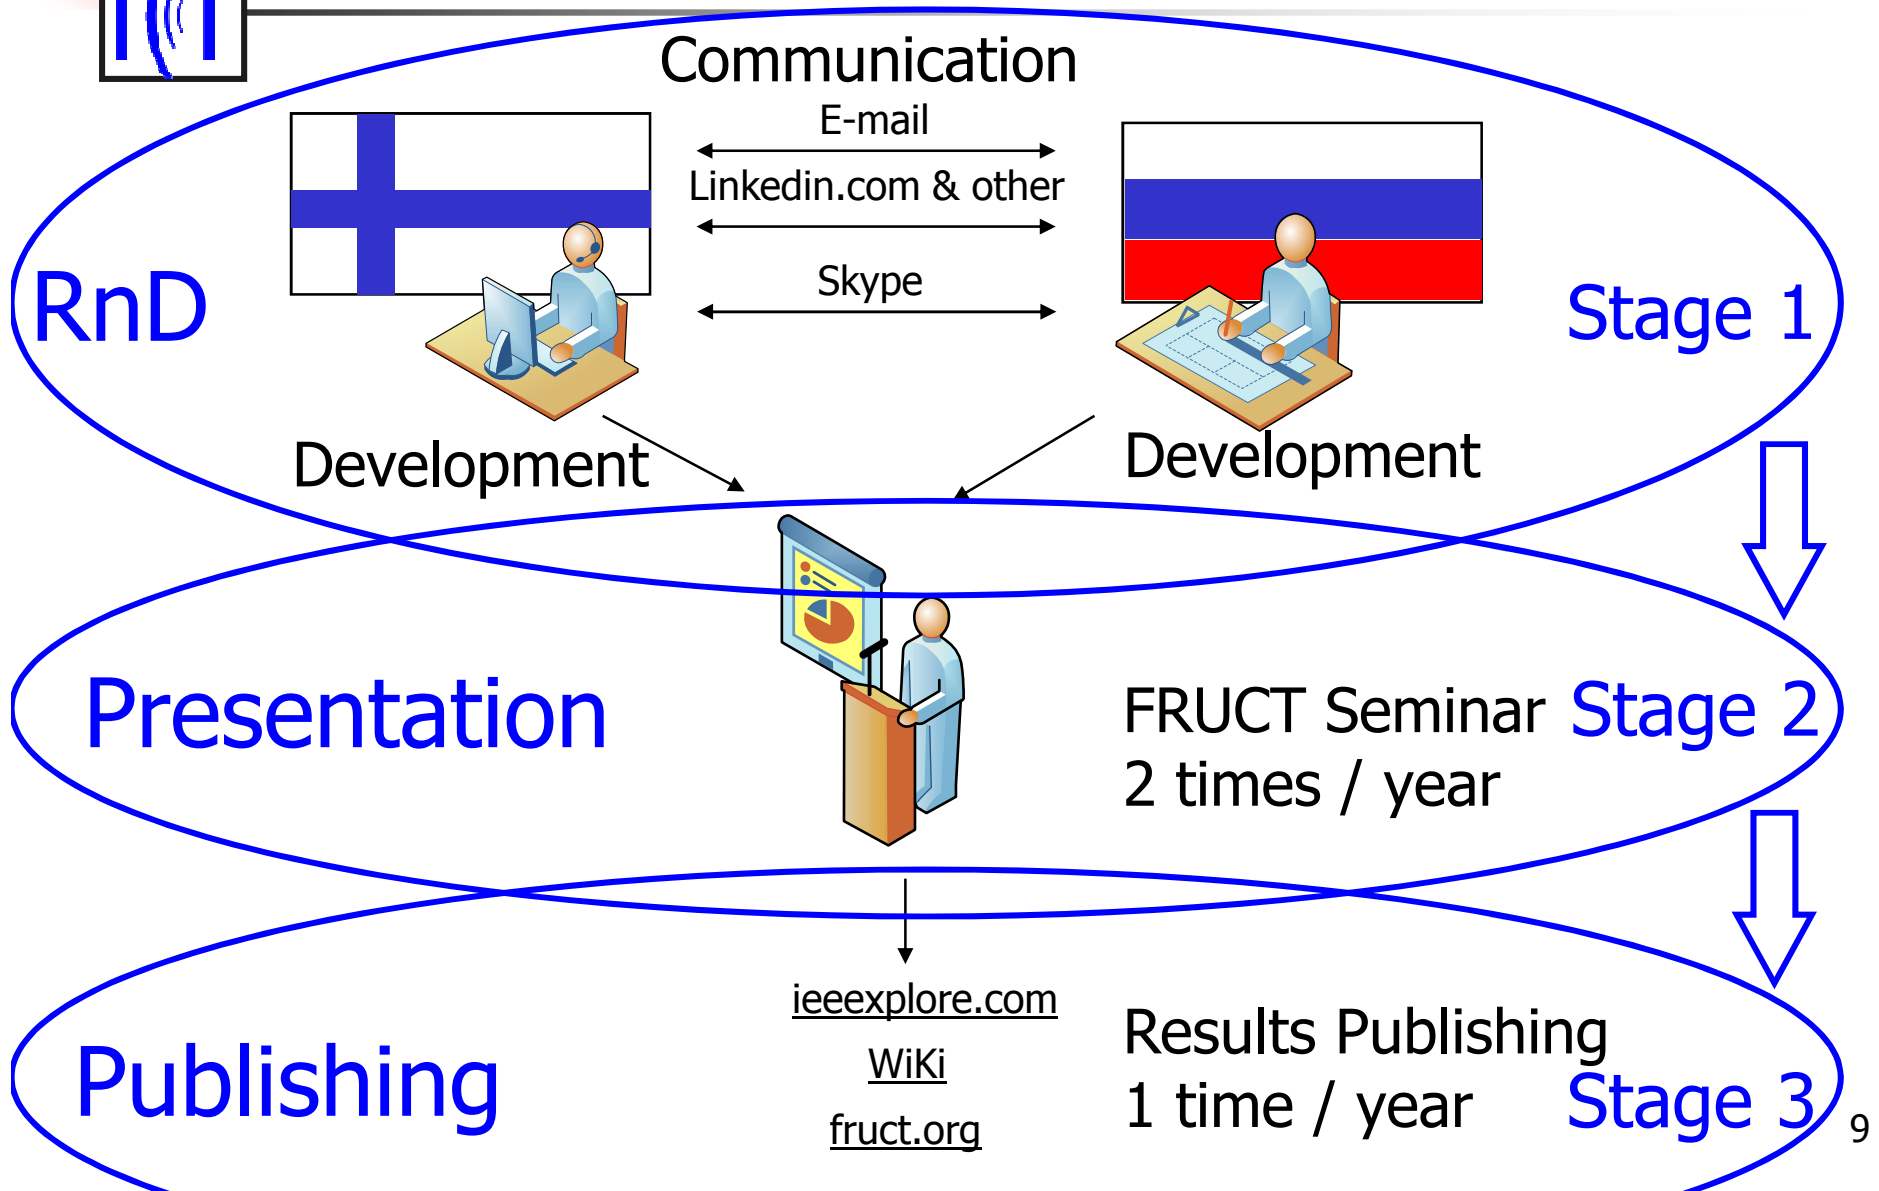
Communication

E-mail

Linkedin.com & other

Skype

RnD

Stage 1

Development

Development

Presentation

FRUCT Seminar Stage 2
2 times / year

ieeexplore.com

WiKi

fruct.org

Publishing

Results Publishing
1 time / year

Stage 3

9